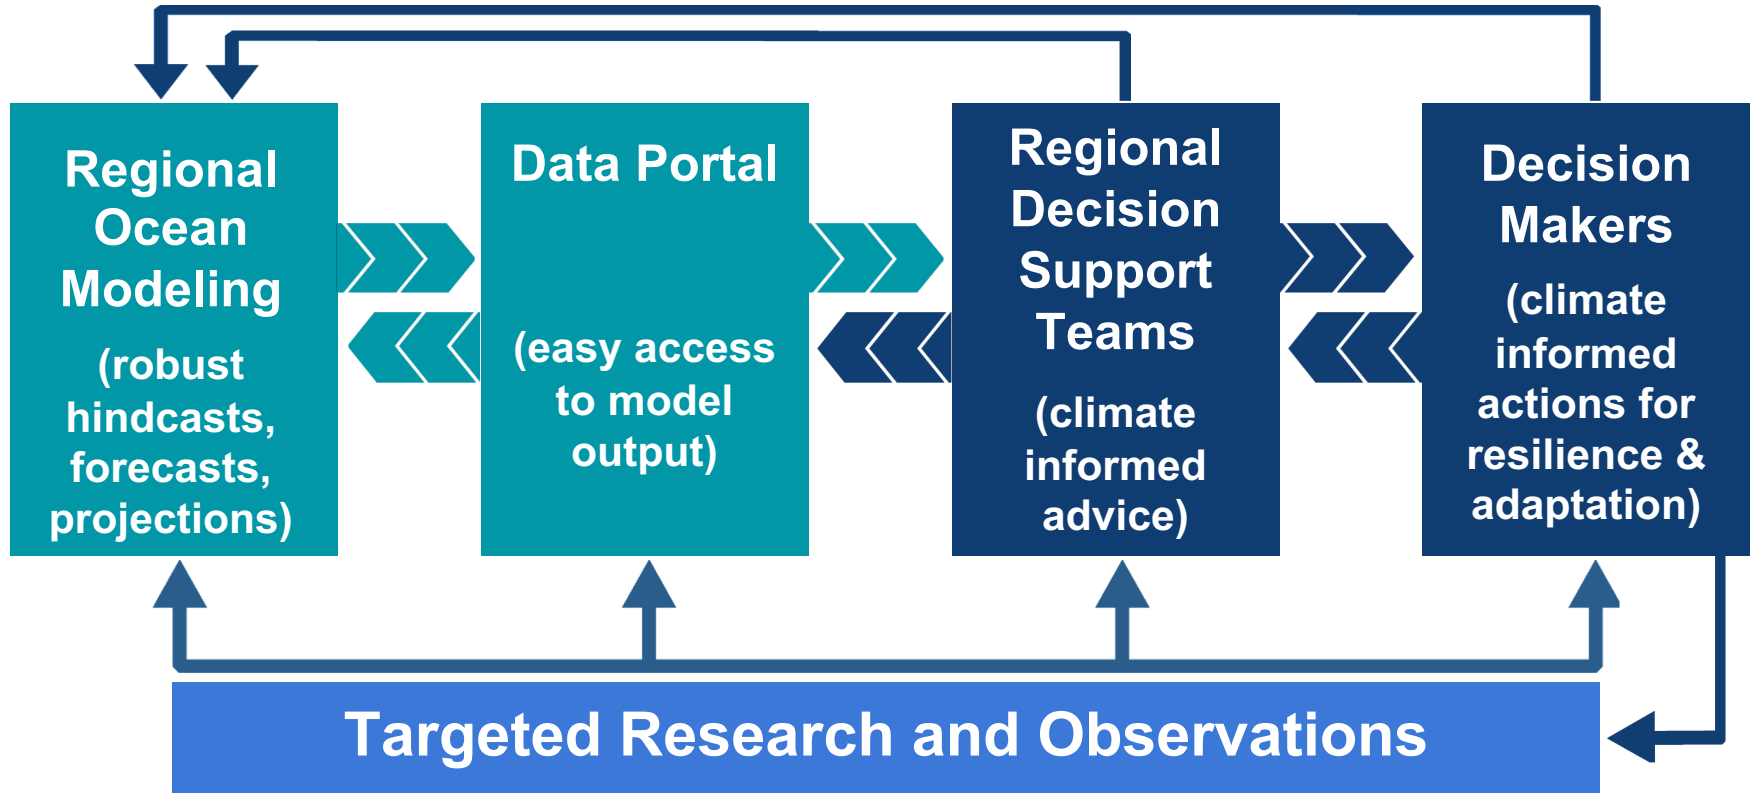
Regional Ocean Modeling

(robust hindcasts, forecasts, projections)

Data Portal

(easy access to model output)

Regional Decision Support Teams

(climate informed advice)

Decision Makers

(climate informed actions for resilience & adaptation)

Targeted Research and Observations